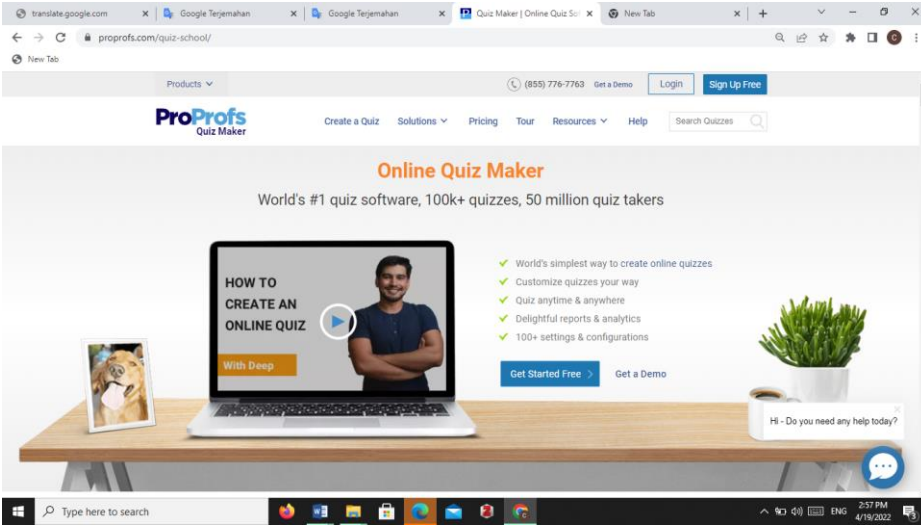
translate.google.com × Google Terjemahan × Google Terjemahan × Quiz Maker | Online Quiz Sof × New Tab × +

proprofs.com/quiz-school/

New Tab

Products (855) 776-7763 Get a Demo Login Sign Up Free

ProProfs Quiz Maker

Create a Quiz Solutions Pricing Tour Resources Help Search Quizzes

Online Quiz Maker

World's #1 quiz software, 100k+ quizzes, 50 million quiz takers

HOW TO CREATE AN ONLINE QUIZ

With Deep

World's simplest way to create online quizzes
Customize quizzes your way
Quiz anytime & anywhere
Delightful reports & analytics
100+ settings & configurations

Get Started Free Get a Demo

Hi - Do you need any help today?

Type here to search

ENG 2:57 PM 4/19/2022